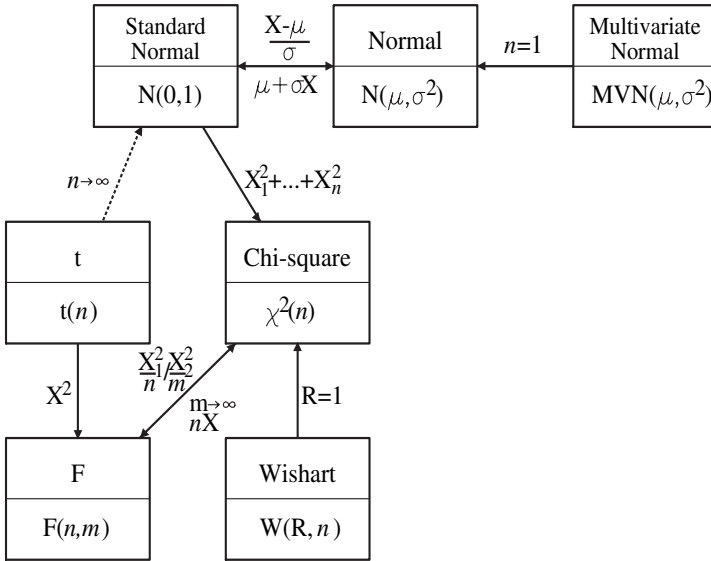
Standard Normal

N(0,1)

$\frac{X-\mu}{\sigma}$

$\mu+\sigma X$

Normal

N($\mu$,$\sigma^2$)

$n$=1

Multivariate Normal

MVN($\mu$,$\sigma^2$)

$n\rightarrow\infty$

$X_1^2+...+X_n^2$

t

t($n$)

Chi-square

$\chi^2(n)$

$X^2$

$\frac{X_1^2}{n}/\frac{X_2^2}{m}$

m→∞
$nX$

R=1

F

F($n$,$m$)

Wishart

W(R, $n$)